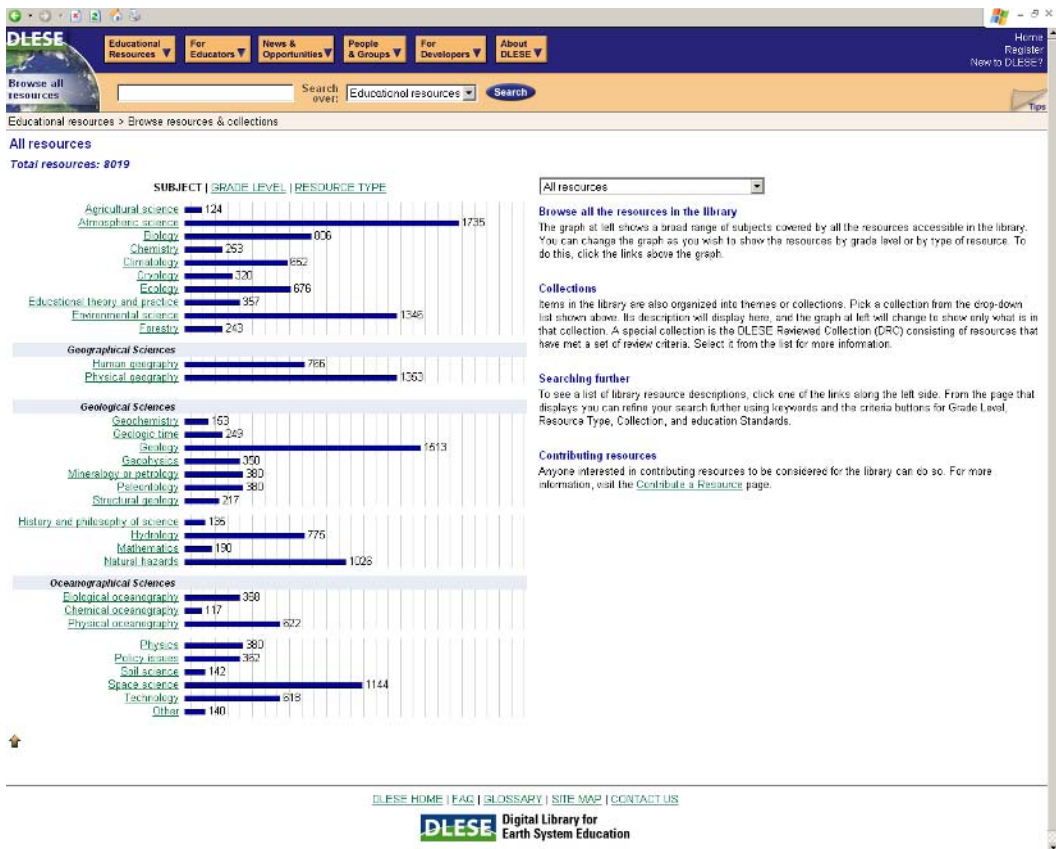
DLESE

Educational Resources ▼ | For Educators ▼ | News & Opportunities ▼ | People & Groups ▼ | For Developers ▼ | About DLESE ▼

Home
Register
New to DLESE?

Browse all resources

Search over: Educational resources ▼ Search

Tips

Educational resources > Browse resources & collections

All resources

Total resources: 8019

SUBJECT | GRADE LEVEL | RESOURCE TYPE

Agricultural science 124
Atmospheric science 1735
Biology 806
Chemistry 253
Climatology 652
Cryology 320
Ecology 676
Educational theory and practice 357
Environmental science 1346
Forestry 243

Geographical Sciences
Human geography 766
Physical geography 1363

Geological Sciences
Geochemistry 153
Geologic time 249
Geology 1613
Geophysics 350
Mineralogy or petrology 380
Paleontology 380
Structural geology 217

History and philosophy of science 135
Hydrology 775
Mathematics 190
Natural hazards 1026

Oceanographical Sciences
Biological oceanography 358
Chemical oceanography 117
Physical oceanography 622

Physics 380
Policy issues 362
Soil science 142
Space science 1144
Technology 618
Other 140

All resources

Browse all the resources in the library
The graph at left shows a broad range of subjects covered by all the resources accessible in the library. You can change the graph as you wish to show the resources by grade level or by type of resource. To do this, click the links above the graph.

Collections
Items in the library are also organized into themes or collections. Pick a collection from the drop-down list shown above. Its description will display here, and the graph at left will change to show only what is in that collection. A special collection is the DLESE Reviewed Collection (DRC) consisting of resources that have met a set of review criteria. Select it from the list for more information.

Searching further
To see a list of library resource descriptions, click one of the links along the left side. From the page that displays you can refine your search further using keywords and the criteria buttons for Grade Level, Resource Type, Collection, and education Standards.

Contributing resources
Anyone interested in contributing resources to be considered for the library can do so. For more information, visit the Contribute a Resource page.

DLESE HOME | FAQ | GLOSSARY | SITE MAP | CONTACT US

DLESE Digital Library for Earth System Education